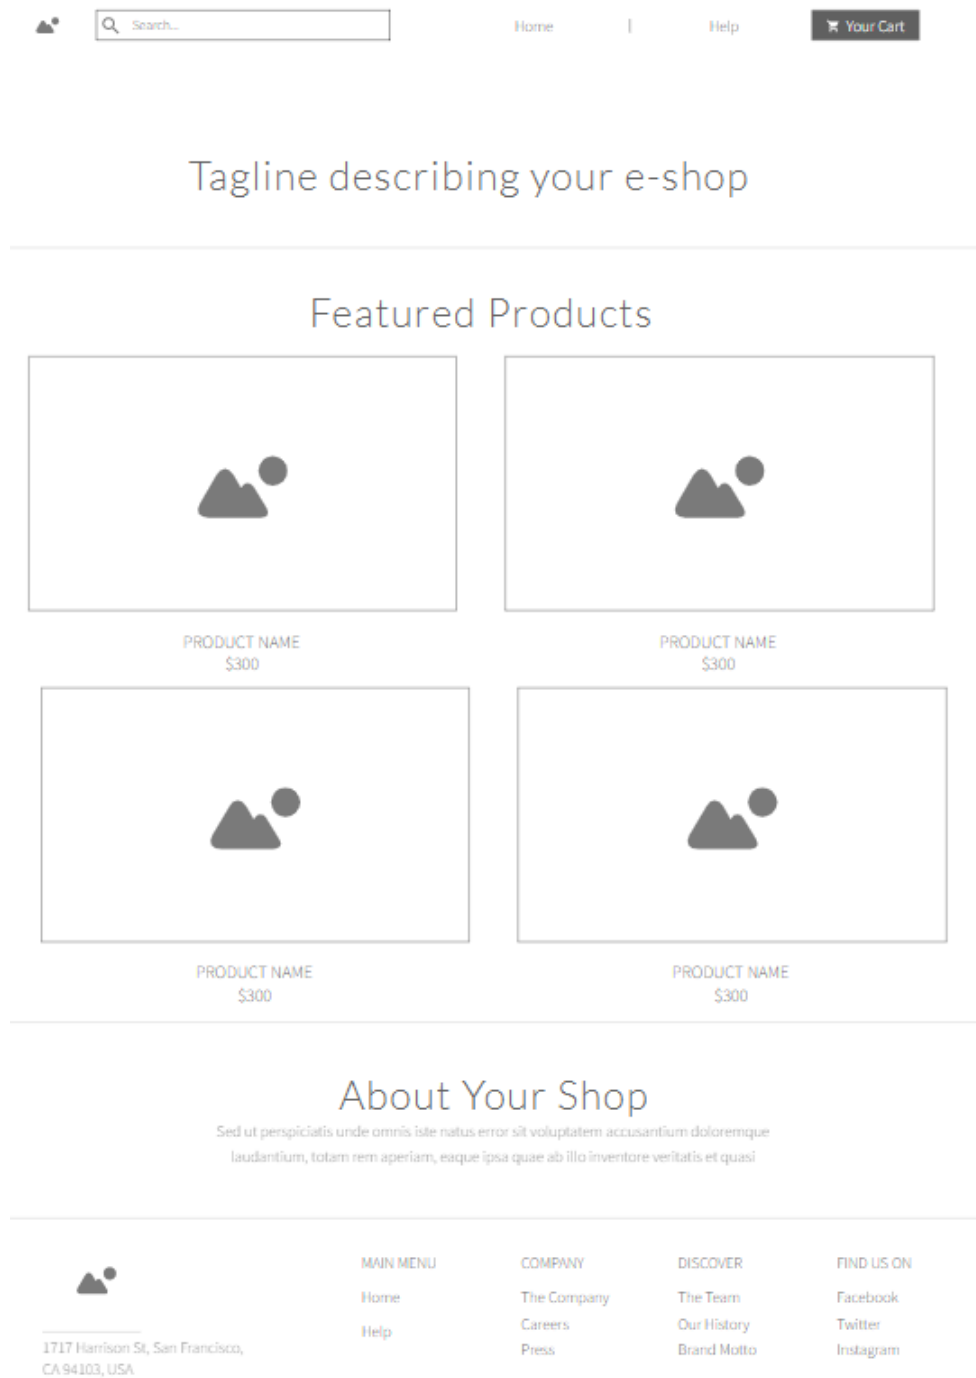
Search...

Home | Help

Your Cart

Tagline describing your e-shop

Featured Products

PRODUCT NAME
$300

PRODUCT NAME
$300

PRODUCT NAME
$300

PRODUCT NAME
$300

About Your Shop

Sed ut perspiciatis unde omnis iste natus error sit voluptatem accusantium doloremque laudantium, totam rem aperiam, eaque ipsa quae ab illo inventore veritatis et quasi

1717 Harrison St, San Francisco, CA 94103, USA

MAIN MENU
Home
Help

COMPANY
The Company
Careers
Press

DISCOVER
The Team
Our History
Brand Motto

FIND US ON
Facebook
Twitter
Instagram